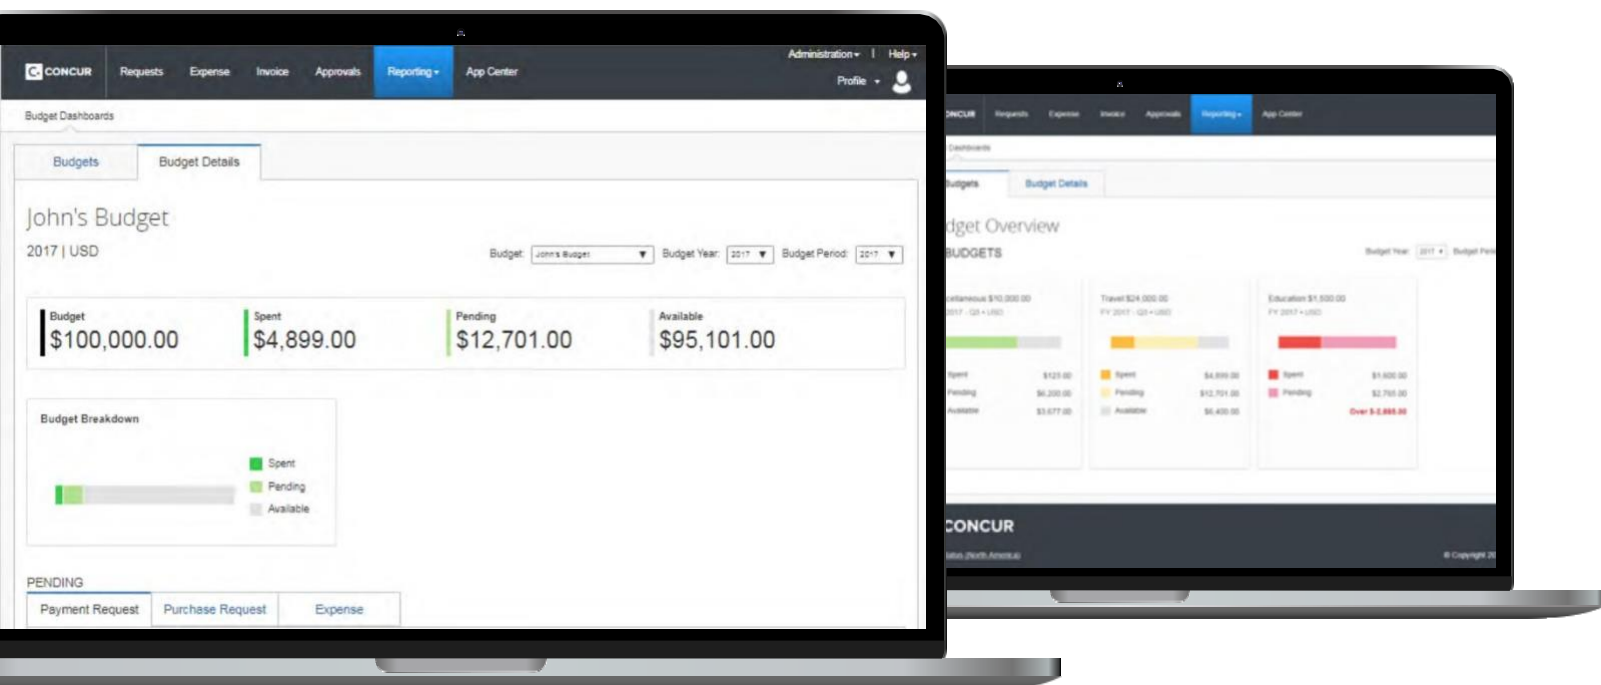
CONCUR Requests Expense Invoice Approvals Reporting App Center

Administration | Help

Profile

Budget Dashboards

Budgets Budget Details

John's Budget

2017 | USD

Budget: John's Budget Budget Year: 2017 Budget Period: 2017

Budget
$100,000.00

Spent
$4,899.00

Pending
$12,701.00

Available
$95,101.00

Budget Breakdown

Spent
Pending
Available

PENDING

Payment Request Purchase Request Expense

ONCUR Requests Expense Invoice Approvals Reporting App Center

Dashboards

Budgets Budget Details

dget Overview

BUDGETS

Budget Year: 2017 Budget Peri

cellaneous $10,000.00
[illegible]

Spent $123.00
Pending $6,200.00
Available $3,677.00

Travel $24,000.00
FY 2017 - Q3 - USD

Spent $4,899.00
Pending $12,701.00
Available $6,400.00

Education $1,500.00
FY 2017 - USD

Spent $1,600.00
Pending $2,765.00
Over $-2,865.00

CONCUR

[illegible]

© Copyright 20